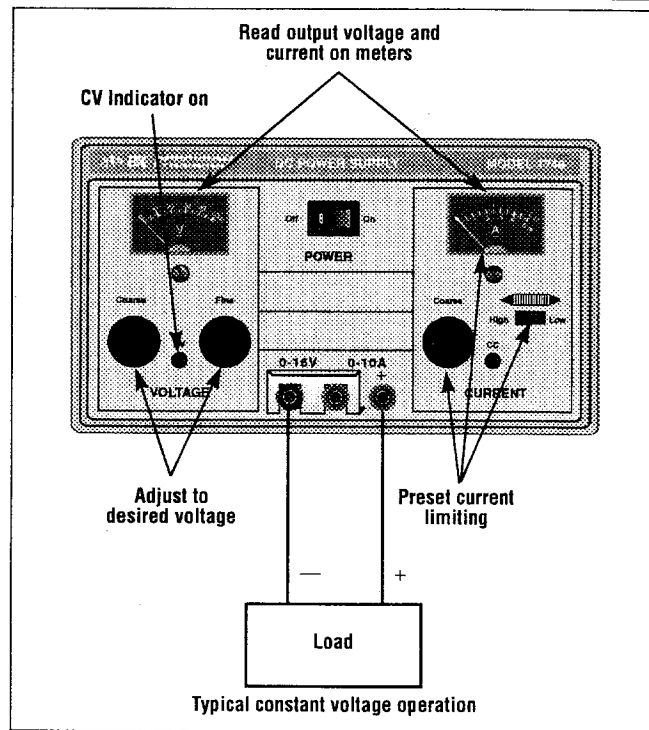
Read output voltage and current on meters

CV Indicator on

BK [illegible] DC POWER SUPPLY MODEL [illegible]

V

Off On

POWER

A

Coarse Fine

VOLTAGE

Coarse

High Low

CC

CURRENT

0-16V 0-10A

+

Adjust to desired voltage

Preset current limiting

—

+

Load

Typical constant voltage operation